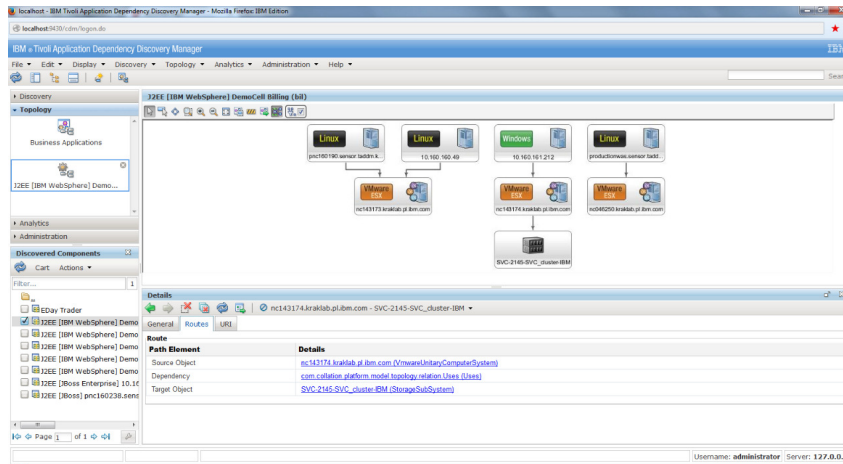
localhost - IBM Tivoli Application Dependency Discovery Manager - Mozilla Firefox: IBM Edition

localhost:9430/cdm/logon.do

IBM ® Tivoli Application Dependency Discovery Manager

IBM

File ▾ Edit ▾ Display ▾ Discovery ▾ Topology ▾ Analytics ▾ Administration ▾ Help ▾

Sear

▸ Discovery

▾ Topology

Business Applications

J2EE [IBM WebSphere] Demo...

▸ Analytics

▸ Administration

Discovered Components

Cart Actions ▾

Filter...

1

EDay Trader

J2EE [IBM WebSphere] Demo

J2EE [IBM WebSphere] Demo

J2EE [IBM WebSphere] Demo

J2EE [IBM WebSphere] Demo

J2EE [IBM WebSphere] Demo

J2EE [JBoss Enterprise] 10.16

J2EE [JBoss] pnc160238.sens

Page 1 of 1

J2EE [IBM WebSphere] DemoCell Billing (bil)

Linux

pnc160190.sensor.taddm.k...

Linux

10.160.160.40

Windows

10.160.161.212

Linux

productionwas.sensor.tadd...

VMware ESX

nc143173.kraklab.pl.ibm.com

VMware ESX

nc143174.kraklab.pl.ibm.com

VMware ESX

nc049250.kraklab.pl.ibm.com

SVC-2145-SVC_cluster-IBM

Details

nc143174.kraklab.pl.ibm.com - SVC-2145-SVC_cluster-IBM ▾

General Routes URI

Route

| Path Element | Details |
|---|---|
| Source Object | nc143174.kraklab.pl.ibm.com (VmwareUnitaryComputerSystem) |
| Dependency | com.collation.platform.model.topology.relation.Uses (Uses) |
| Target Object | SVC-2145-SVC_cluster-IBM (StorageSubSystem) |

Username: administrator Server: 127.0.0.